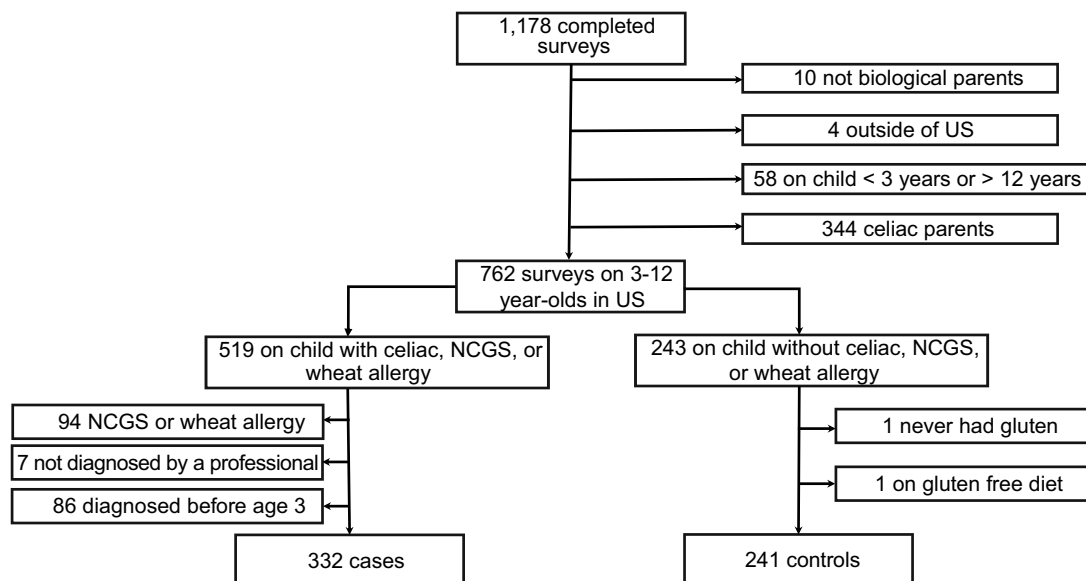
1,178 completed surveys

10 not biological parents

4 outside of US

58 on child < 3 years or > 12 years

344 celiac parents

762 surveys on 3-12 year-olds in US

519 on child with celiac, NCGS, or wheat allergy

243 on child without celiac, NCGS, or wheat allergy

94 NCGS or wheat allergy

7 not diagnosed by a professional

86 diagnosed before age 3

1 never had gluten

1 on gluten free diet

332 cases

241 controls